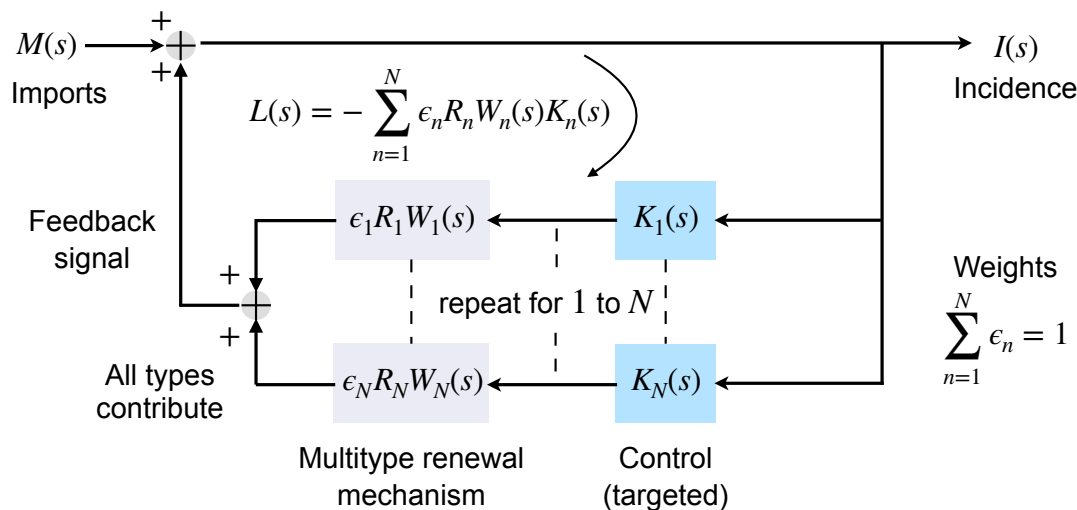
$M(s)$ +
Imports +

$L(s) = -\sum_{n=1}^{N} \epsilon_n R_n W_n(s) K_n(s)$

$I(s)$
Incidence

Feedback signal

+
+

All types contribute

$\epsilon_1 R_1 W_1(s)$

$K_1(s)$

repeat for $1$ to $N$

$\epsilon_N R_N W_N(s)$

$K_N(s)$

Weights
$\sum_{n=1}^{N} \epsilon_n = 1$

Multitype renewal mechanism

Control (targeted)